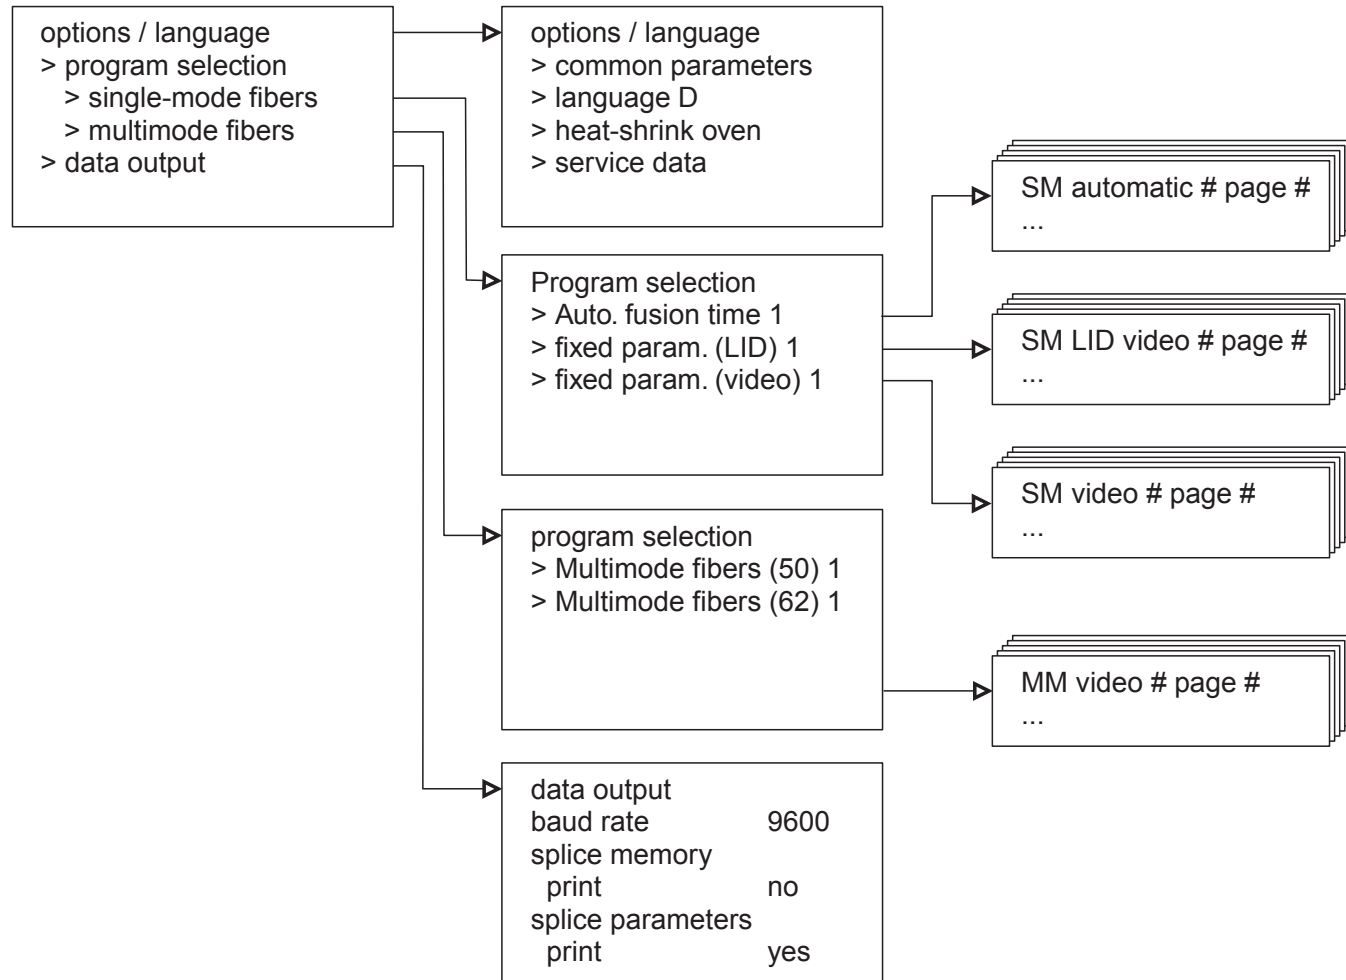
options / language
> program selection
> single-mode fibers
> multimode fibers
> data output

options / language
> common parameters
> language D
> heat-shrink oven
> service data

Program selection
> Auto. fusion time 1
> fixed param. (LID) 1
> fixed param. (video) 1

SM automatic # page #
...

SM LID video # page #
...

SM video # page #
...

program selection
> Multimode fibers (50) 1
> Multimode fibers (62) 1

MM video # page #
...

data output
baud rate 9600
splice memory
print no
splice parameters
print yes